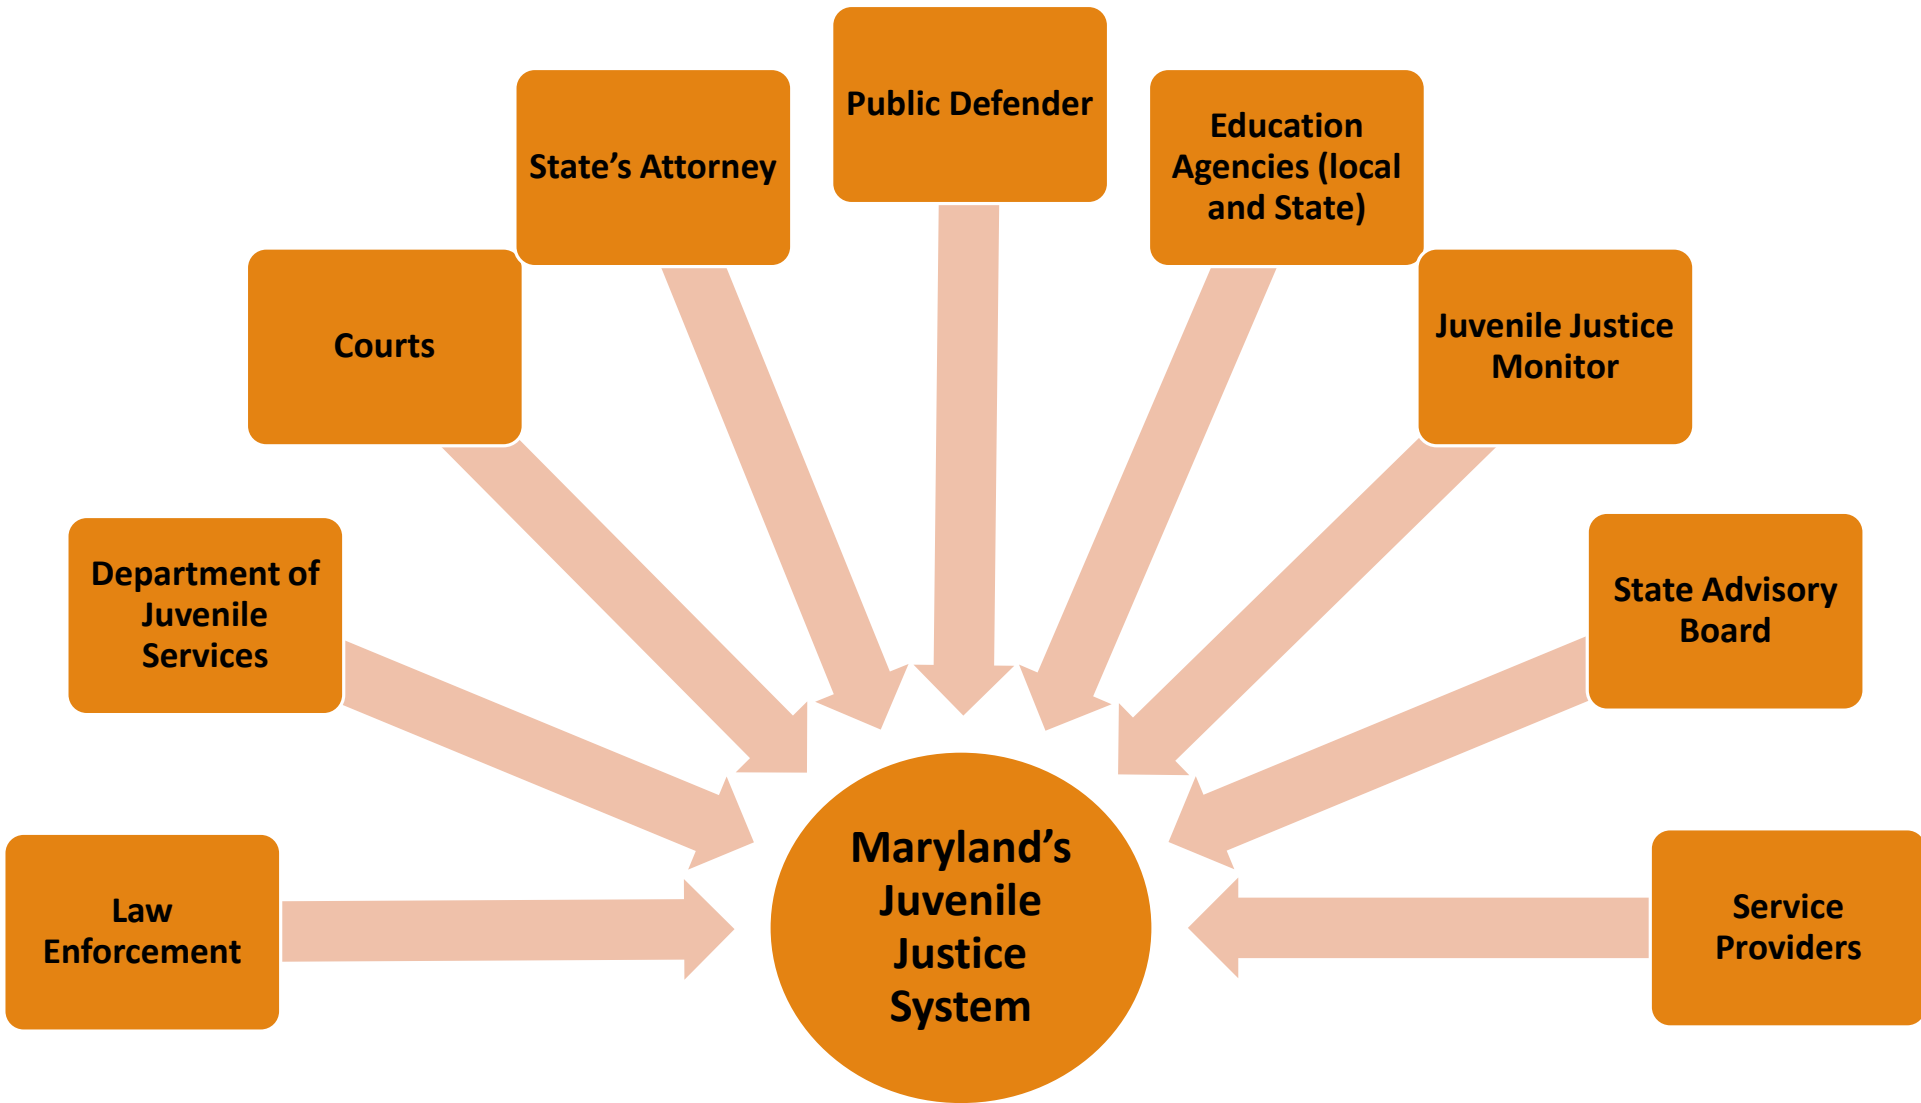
Law Enforcement

Department of Juvenile Services

Courts

State’s Attorney

Public Defender

Education Agencies (local and State)

Juvenile Justice Monitor

State Advisory Board

Service Providers

Maryland’s Juvenile Justice System